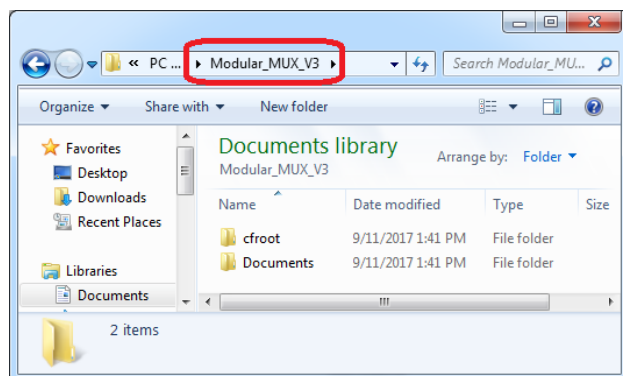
« PC ... ▸ Modular_MUX_V3 ▸

Search Modular_MU...

Organize ▾ Share with ▾ New folder

Favorites
Desktop
Downloads
Recent Places

Libraries
Documents

Documents library
Modular_MUX_V3

Arrange by: Folder ▾

| Name | Date modified | Type | Size |
|---|---|---|---|
| cfroot | 9/11/2017 1:41 PM | File folder | |
| Documents | 9/11/2017 1:41 PM | File folder | |

2 items